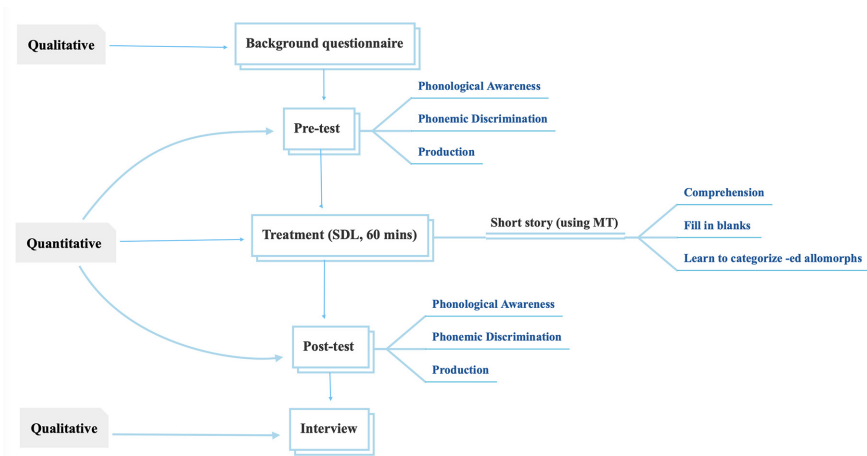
Qualitative

Background questionnaire

Pre-test

Phonological Awareness

Phonemic Discrimination

Production

Quantitative

Treatment (SDL, 60 mins)

Short story (using MT)

Comprehension

Fill in blanks

Learn to categorize -ed allomorphs

Post-test

Phonological Awareness

Phonemic Discrimination

Production

Qualitative

Interview